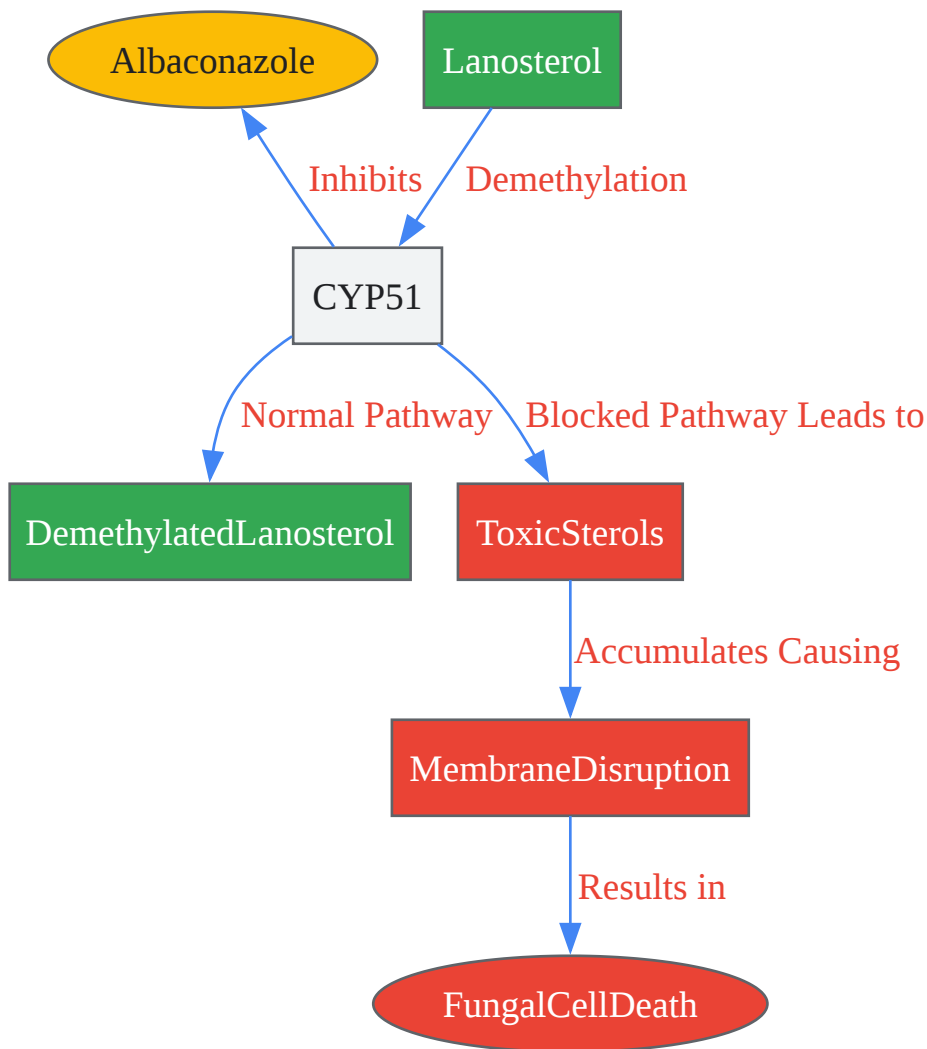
Albaconazole

Lanosterol

Inhibits

Demethylation

CYP51

Normal Pathway

Blocked Pathway Leads to

DemethylatedLanosterol

ToxicSterols

Accumulates Causing

MembraneDisruption

Results in

FungalCellDeath